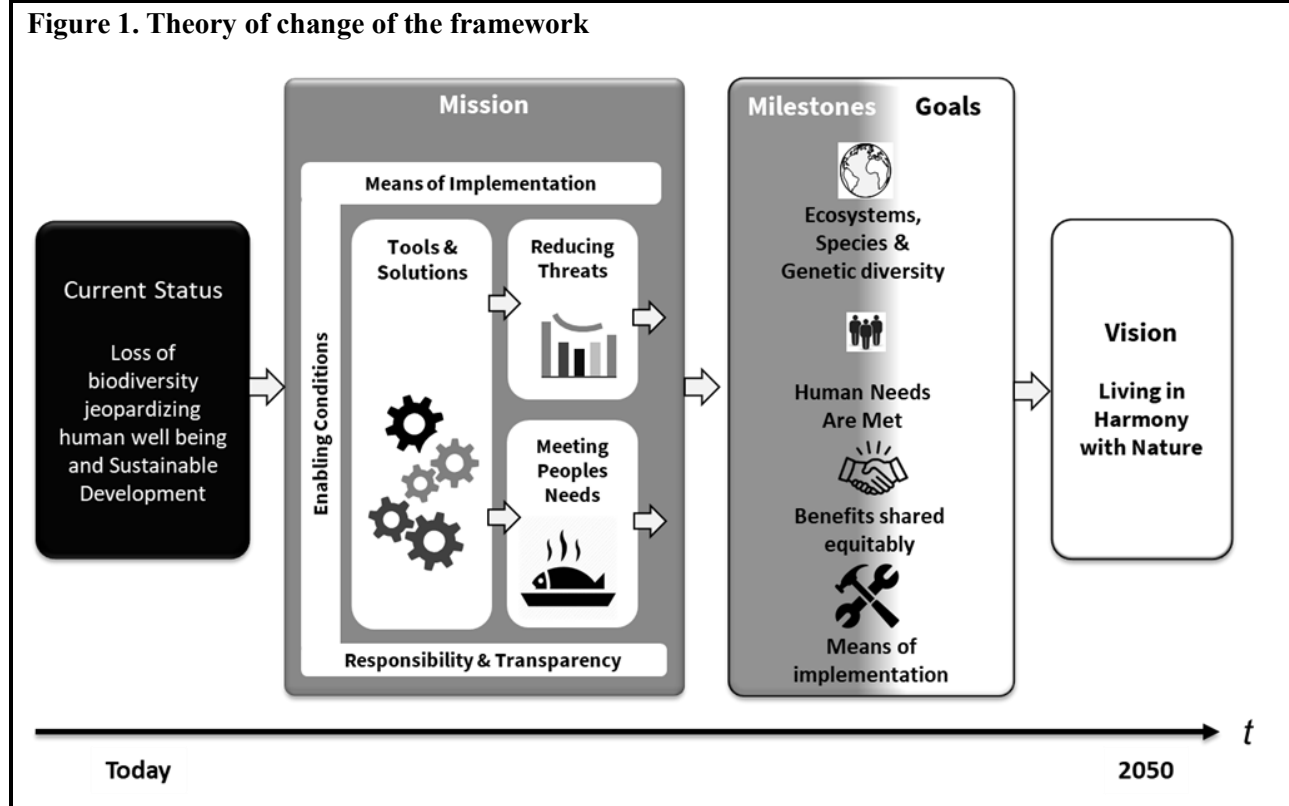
**Figure 1. Theory of change of the framework**

Current Status

Loss of biodiversity jeopardizing human well being and Sustainable Development

Mission

Means of Implementation

Enabling Conditions

Tools & Solutions

Reducing Threats

Meeting Peoples Needs

Responsibility & Transparency

Milestones Goals

Ecosystems, Species & Genetic diversity

Human Needs Are Met

Benefits shared equitably

Means of implementation

Vision

Living in Harmony with Nature

$t$

Today

2050